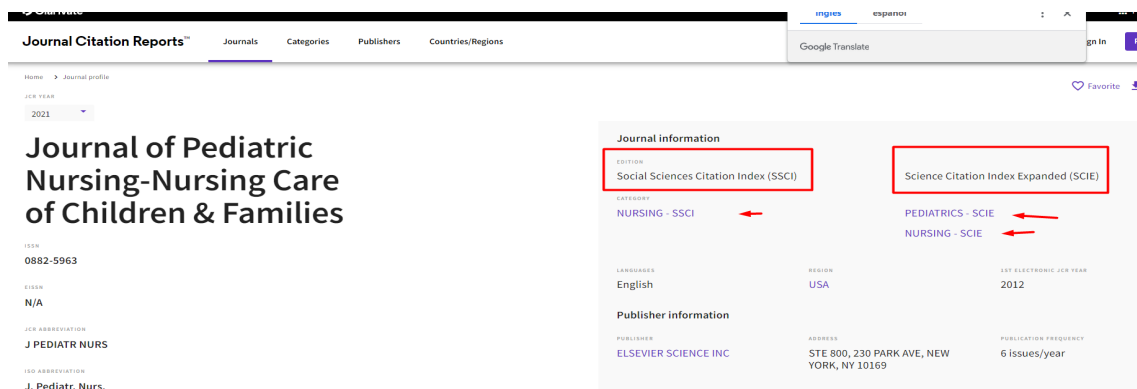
Journal Citation Reports™ Journals Categories Publishers Countries/Regions

inglés español

Google Translate

Sign In

Home > Journal profile

JCR YEAR

2021

Favorite

Journal of Pediatric Nursing-Nursing Care of Children & Families

ISSN
0882-5963

EISSN
N/A

JCR ABBREVIATION
J PEDIATR NURS

ISO ABBREVIATION
J. Pediatr. Nurs.

Journal information

EDITION
Social Sciences Citation Index (SSCI)

Science Citation Index Expanded (SCIE)

CATEGORY
NURSING - SSCI

PEDIATRICS - SCIE
NURSING - SCIE

LANGUAGES
English

REGION
USA

1ST ELECTRONIC JCR YEAR
2012

Publisher information

PUBLISHER
ELSEVIER SCIENCE INC

ADDRESS
STE 800, 230 PARK AVE, NEW YORK, NY 10169

PUBLICATION FREQUENCY
6 issues/year